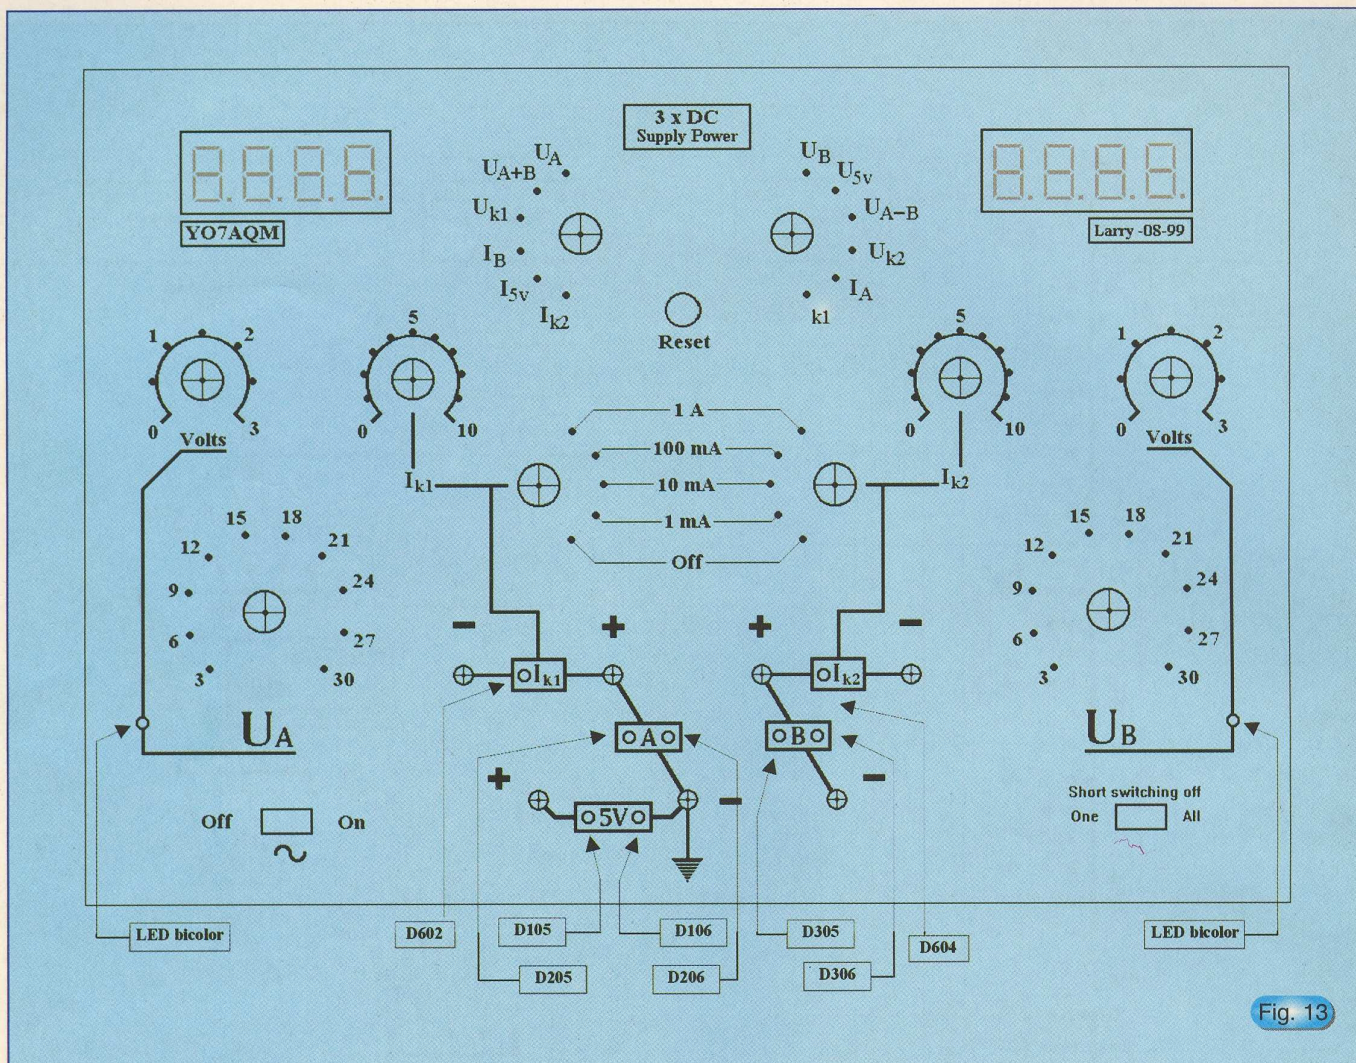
3 x DC
Supply Power

8.8.8.8.

YO7AQM

8.8.8.8.

Larry -08-99

$U_{A+B}$ $U_A$ $U_{k1}$ $I_B$ $I_{5V}$ $I_{k2}$

$U_B$ $U_{5V}$ $U_{A-B}$ $U_{k2}$ $I_A$ k1

Reset

1 2 0 3 Volts

5 0 10 $I_{k1}$

1 A
100 mA
10 mA
1 mA
Off

5 0 10 $I_{k2}$

1 2 0 3 Volts

15 18 12 21 9 24 6 27 3 30

$U_A$

15 18 12 21 9 24 6 27 3 30

$U_B$

− + $I_{k1}$ A

+ − $I_{k2}$ B −

+ 5V −

Off On ~

Short switching off
One All

LED bicolor D602 D105 D205 D106 D206 D305 D306 D604 LED bicolor

Fig. 13